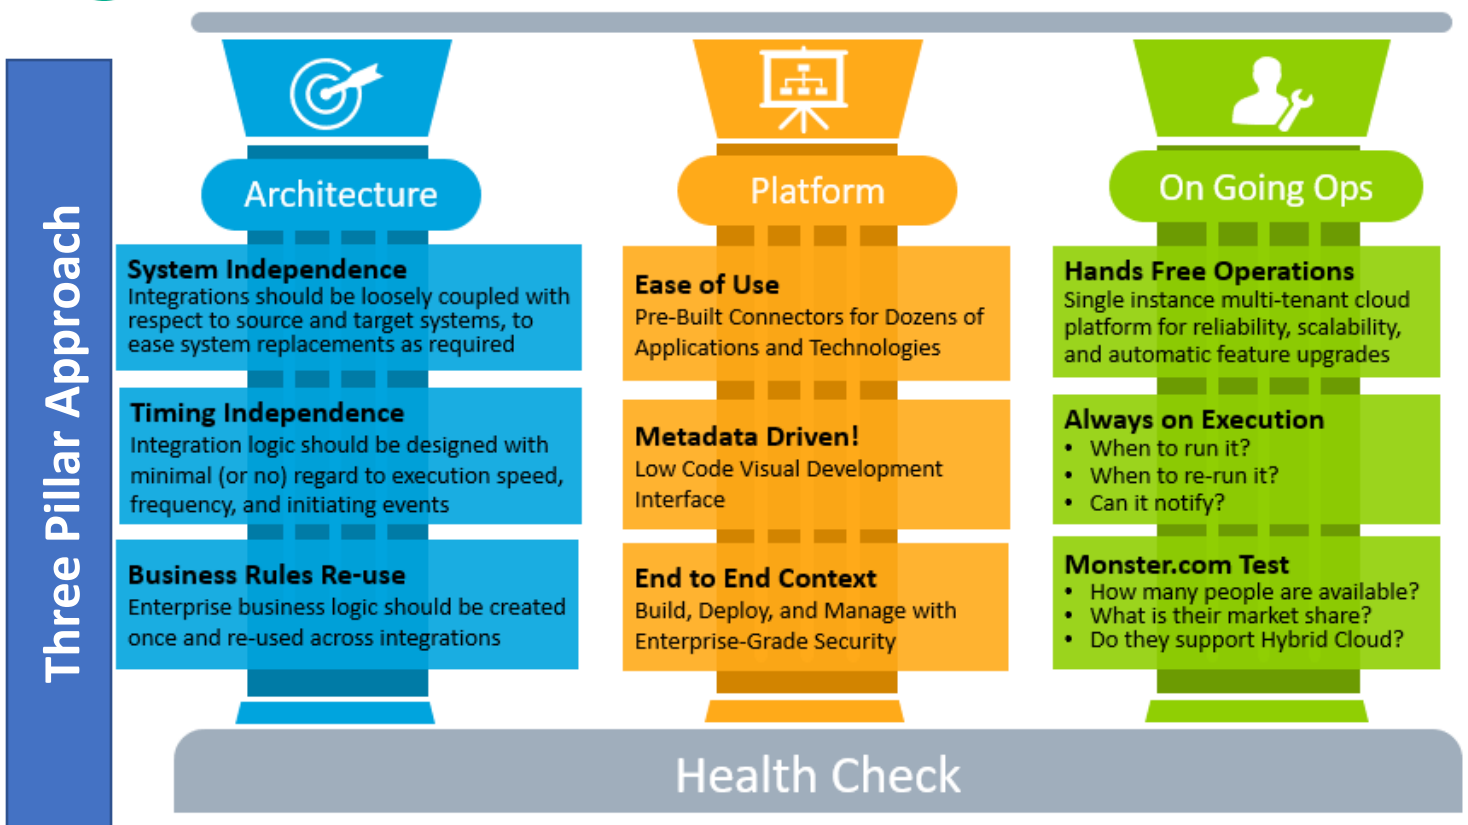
Three Pillar Approach

Architecture

System Independence
Integrations should be loosely coupled with respect to source and target systems, to ease system replacements as required

Timing Independence
Integration logic should be designed with minimal (or no) regard to execution speed, frequency, and initiating events

Business Rules Re-use
Enterprise business logic should be created once and re-used across integrations

Platform

Ease of Use
Pre-Built Connectors for Dozens of Applications and Technologies

Metadata Driven!
Low Code Visual Development Interface

End to End Context
Build, Deploy, and Manage with Enterprise-Grade Security

On Going Ops

Hands Free Operations
Single instance multi-tenant cloud platform for reliability, scalability, and automatic feature upgrades

Always on Execution
• When to run it?
• When to re-run it?
• Can it notify?

Monster.com Test
• How many people are available?
• What is their market share?
• Do they support Hybrid Cloud?

Health Check